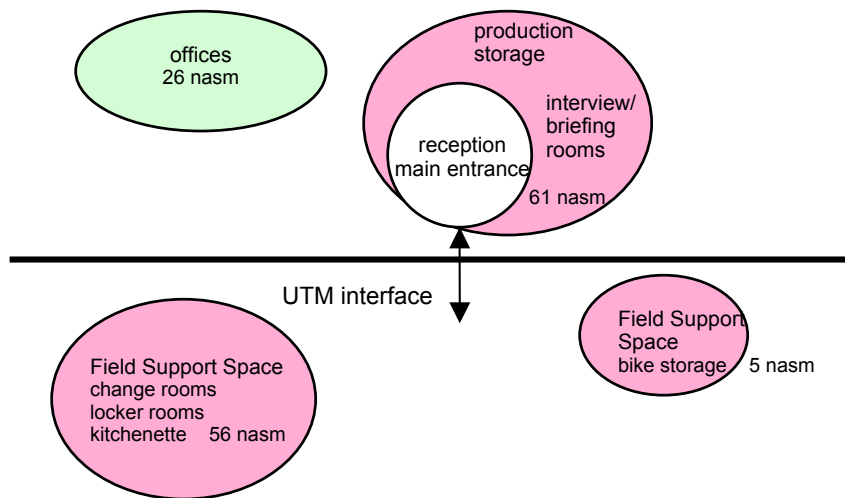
offices
26 nasm

production
storage

interview/
briefing
rooms

reception
main entrance

61 nasm

UTM interface

Field Support Space
change rooms
locker rooms
kitchenette 56 nasm

Field Support
Space
bike storage 5 nasm